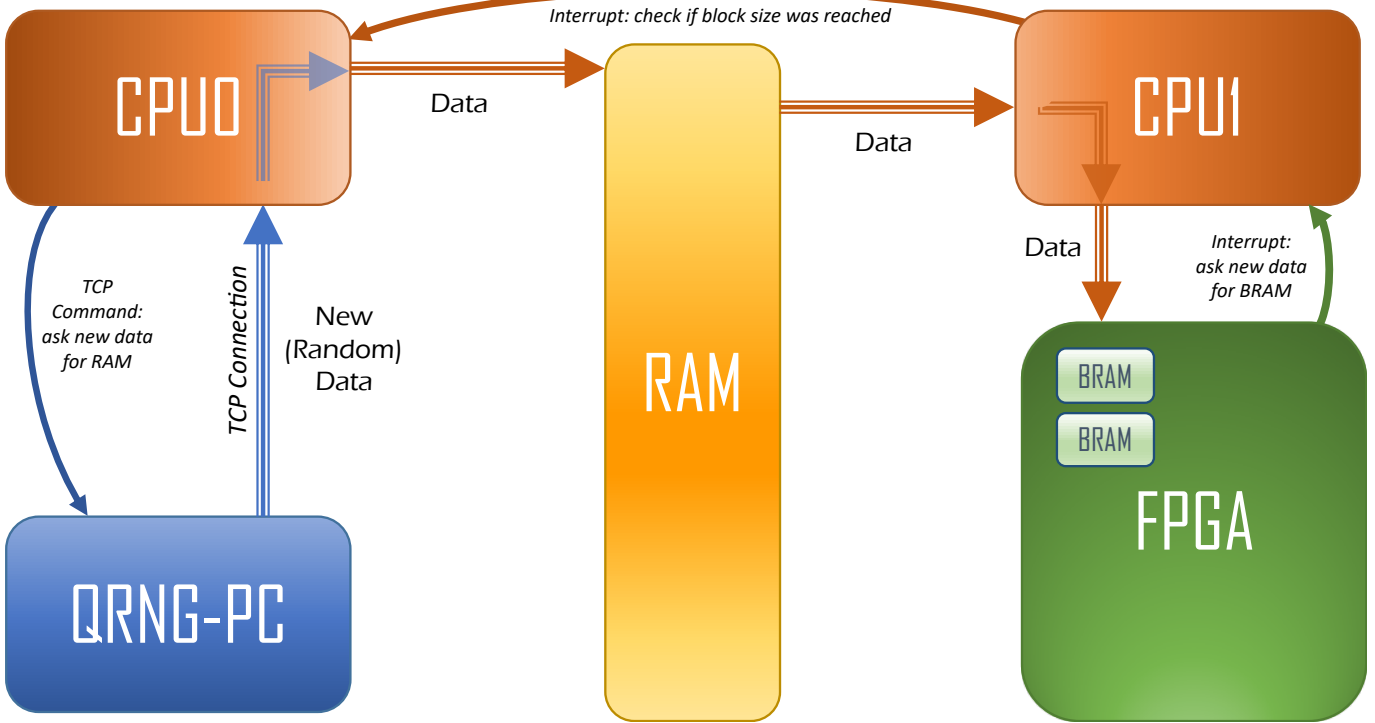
Interrupt: check if block size was reached

CPU0

Data

RAM

Data

CPU1

Data

Interrupt: ask new data for BRAM

TCP Command: ask new data for RAM

TCP Connection

New (Random) Data

BRAM

BRAM

FPGA

QRNG-PC